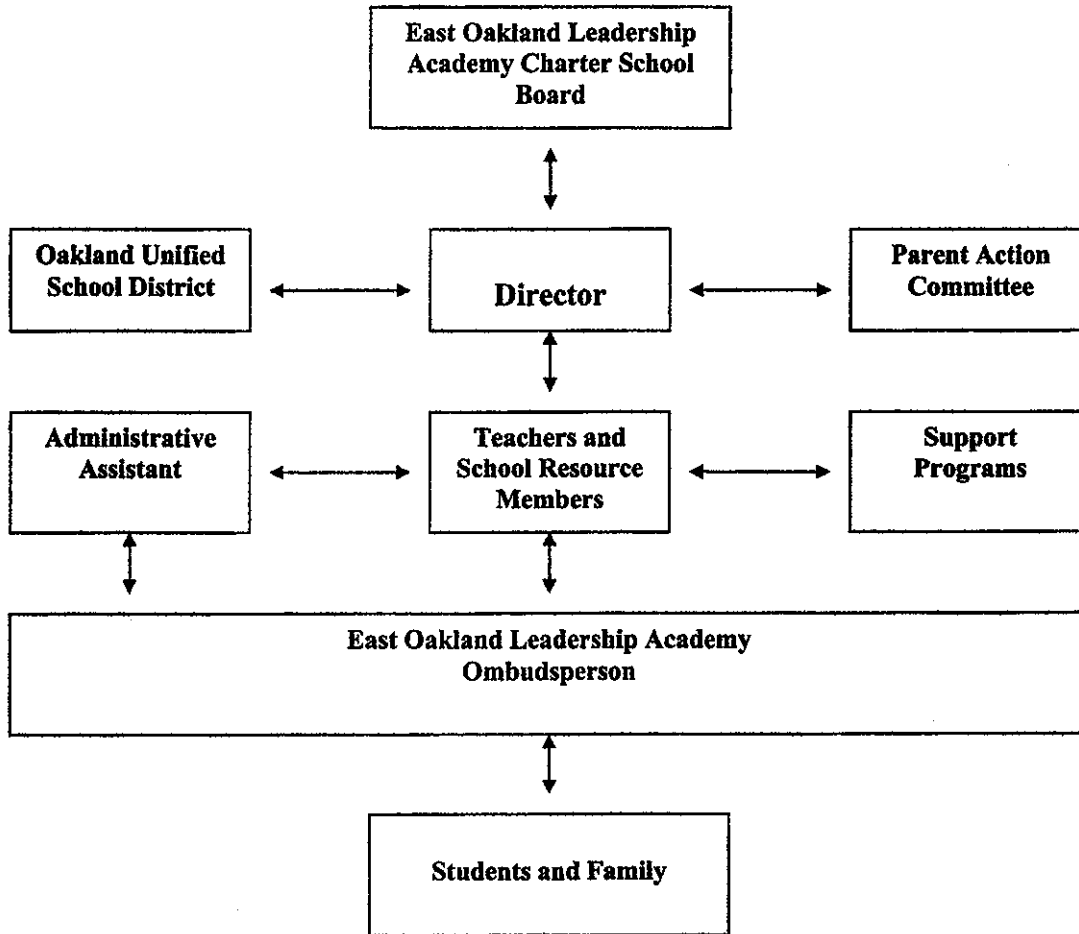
East Oakland Leadership Academy Charter School Board

Oakland Unified School District

Director

Parent Action Committee

Administrative Assistant

Teachers and School Resource Members

Support Programs

East Oakland Leadership Academy Ombudsperson

Students and Family